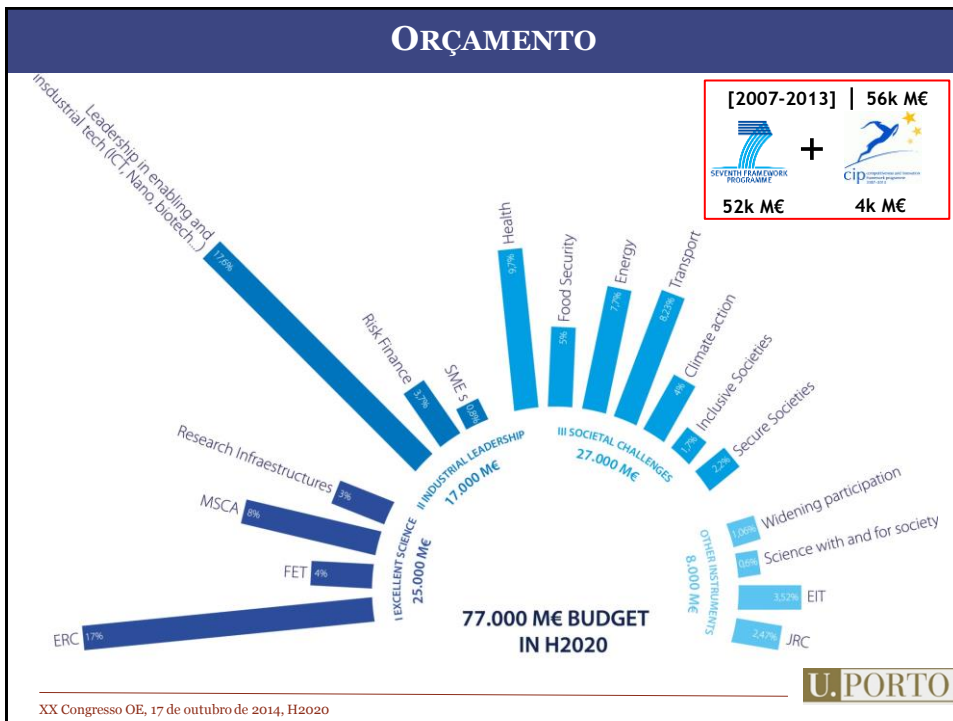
ORÇAMENTO

[2007-2013] | 56k M€

SEVENTH FRAMEWORK PROGRAMME

+

cip competitiveness and innovation framework programme 2007-2013

52k M€

4k M€

Leadership in enabling and insdustrial tech (ICT, Nano, biotech...)

17,6%

Risk Finance

3,7%

SME s

0,8%

Health

9,7%

Food Security

5%

Energy

7,7%

Transport

8,23%

Climate action

4%

Inclusive Societies

1,7%

Secure Societies

2,2%

II INDUSTRIAL LEADERSHIP 17.000 M€

III SOCIETAL CHALLENGES 27.000 M€

Research Infraestructures

3%

MSCA

8%

FET

4%

ERC

17%

I EXCELLENT SCIENCE 25.000 M€

77.000 M€ BUDGET IN H2020

Widening participation

1,06%

Science with and for society

0,6%

EIT

3,52%

JRC

2,47%

OTHER INSTRUMENTS 8.000 M€

U.PORTO

XX Congresso OE, 17 de outubro de 2014, H2020